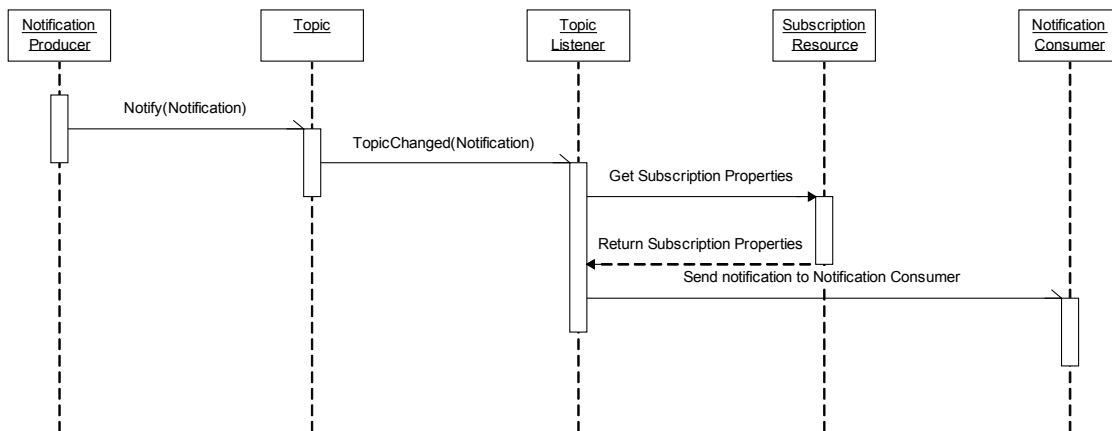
Notification Producer

Topic

Topic Listener

Subscription Resource

Notification Consumer

Notify(Notification)

TopicChanged(Notification)

Get Subscription Properties

Return Subscription Properties

Send notification to Notification Consumer